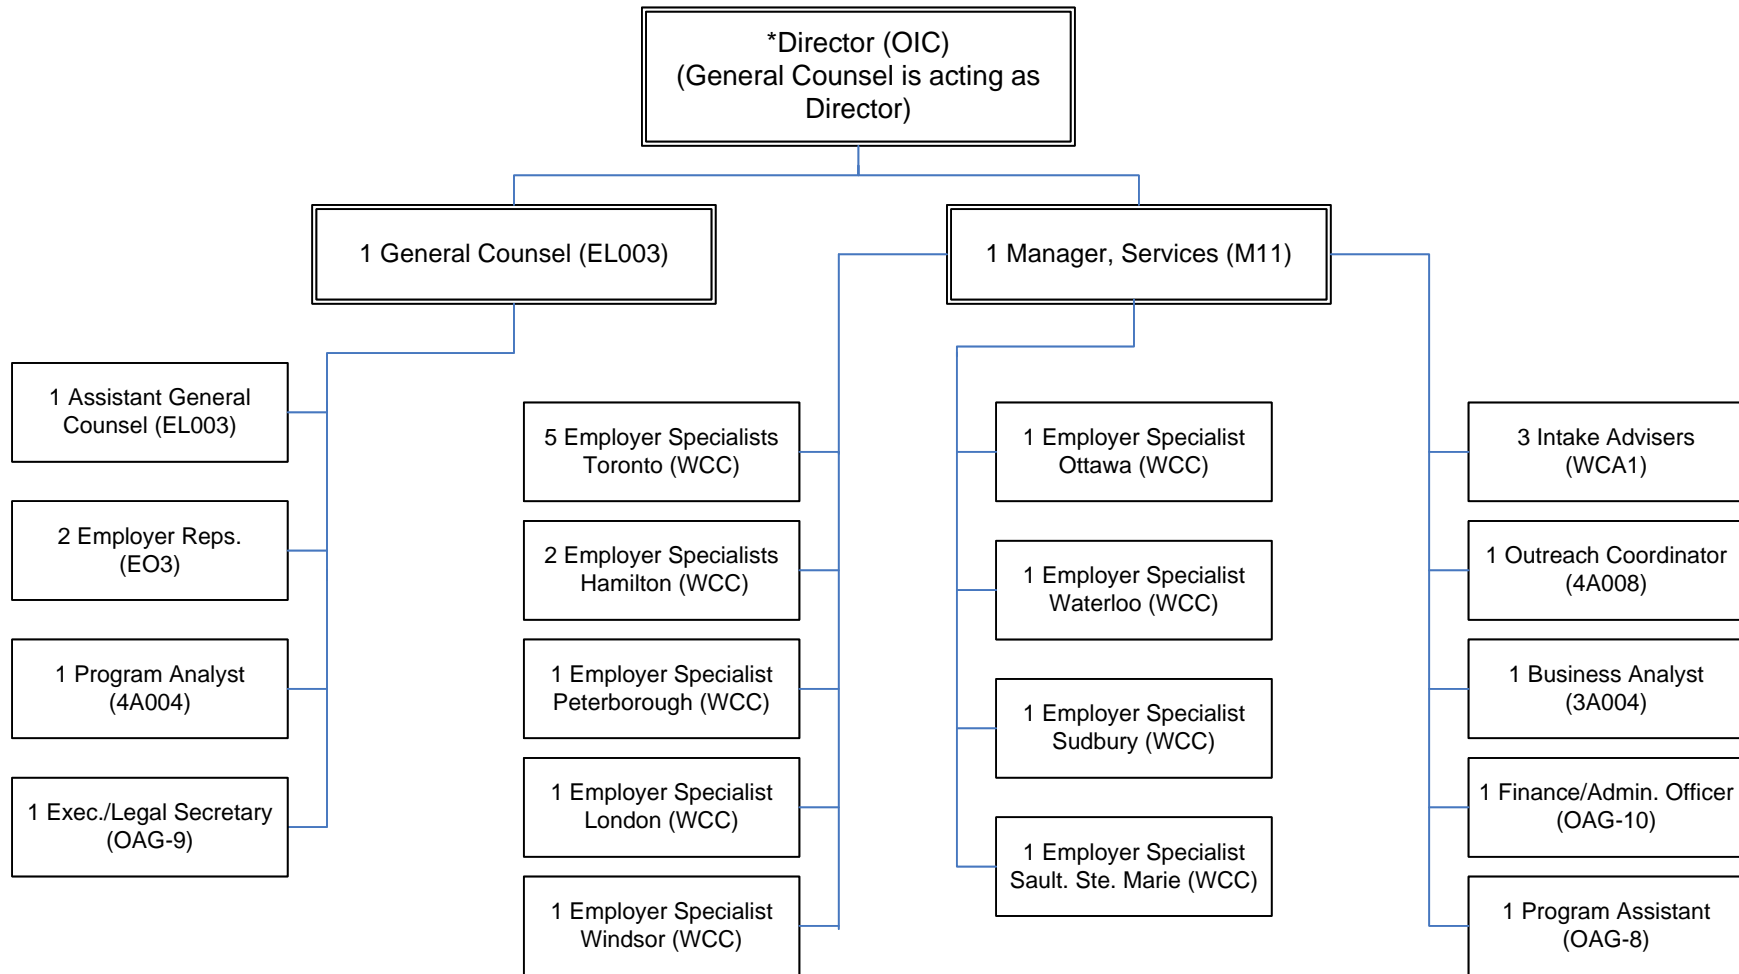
*Director (OIC)
(General Counsel is acting as Director)

1 General Counsel (EL003)

1 Manager, Services (M11)

1 Assistant General Counsel (EL003)

2 Employer Reps. (EO3)

1 Program Analyst (4A004)

1 Exec./Legal Secretary (OAG-9)

5 Employer Specialists Toronto (WCC)

2 Employer Specialists Hamilton (WCC)

1 Employer Specialist Peterborough (WCC)

1 Employer Specialist London (WCC)

1 Employer Specialist Windsor (WCC)

1 Employer Specialist Ottawa (WCC)

1 Employer Specialist Waterloo (WCC)

1 Employer Specialist Sudbury (WCC)

1 Employer Specialist Sault. Ste. Marie (WCC)

3 Intake Advisers (WCA1)

1 Outreach Coordinator (4A008)

1 Business Analyst (3A004)

1 Finance/Admin. Officer (OAG-10)

1 Program Assistant (OAG-8)